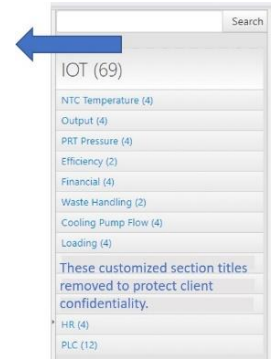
Search

IOT (69)

NTC Temperature (4)
Output (4)
PRT Pressure (4)
Efficiency (2)
Financial (4)
Waste Handling (2)
Cooling Pump Flow (4)
Loading (4)

These customized section titles removed to protect client confidentiality.

HR (4)
PLC (12)